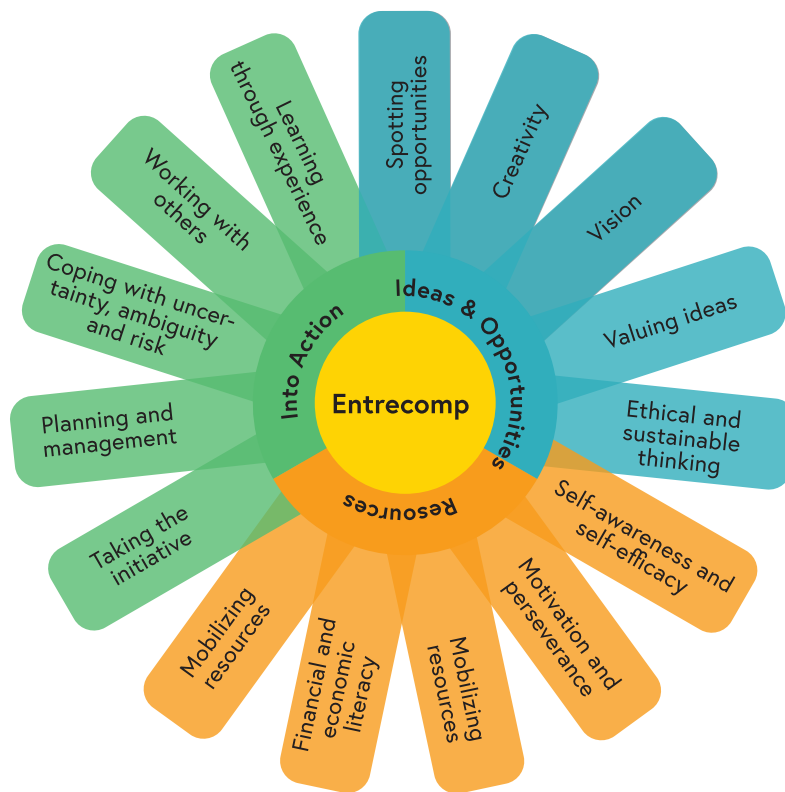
Entrecomp

Ideas & Opportunities

Spotting opportunities

Creativity

Vision

Valuing ideas

Ethical and sustainable thinking

Resources

Self-awareness and self-efficacy

Motivation and perseverance

Mobilizing resources

Financial and economic literacy

Mobilizing resources

Into Action

Taking the initiative

Planning and management

Coping with uncertainty, ambiguity and risk

Working with others

Learning through experience